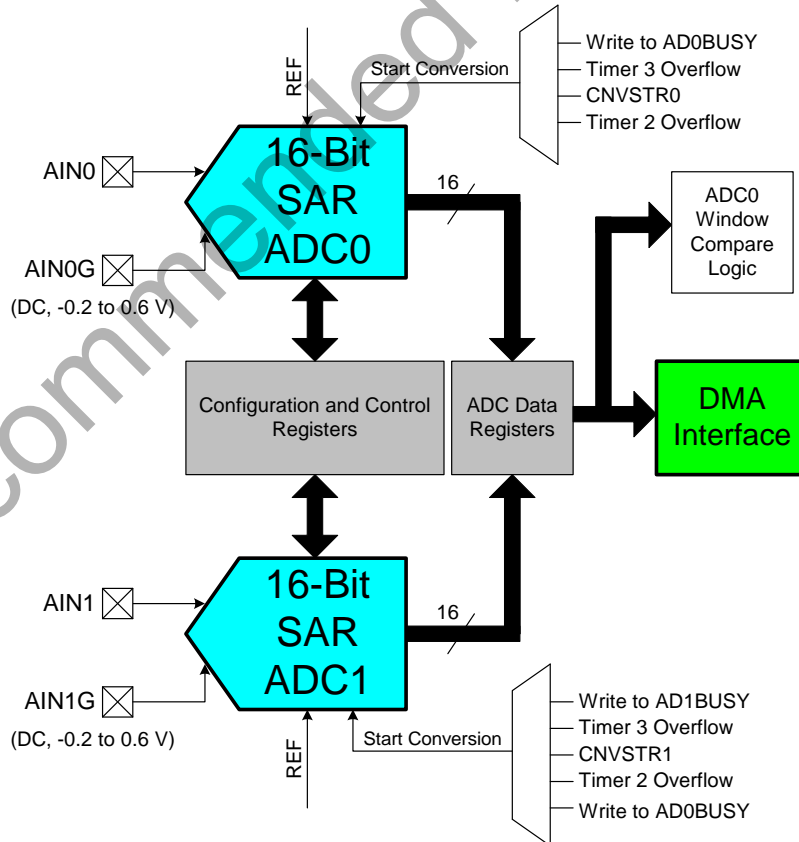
REF

Start Conversion

Write to AD0BUSY
Timer 3 Overflow
CNVSTR0
Timer 2 Overflow

AIN0

16-Bit SAR ADC0

16

ADC0 Window Compare Logic

AIN0G

(DC, -0.2 to 0.6 V)

Configuration and Control Registers

ADC Data Registers

DMA Interface

AIN1

16-Bit SAR ADC1

16

AIN1G

(DC, -0.2 to 0.6 V)

REF

Start Conversion

Write to AD1BUSY
Timer 3 Overflow
CNVSTR1
Timer 2 Overflow
Write to AD0BUSY